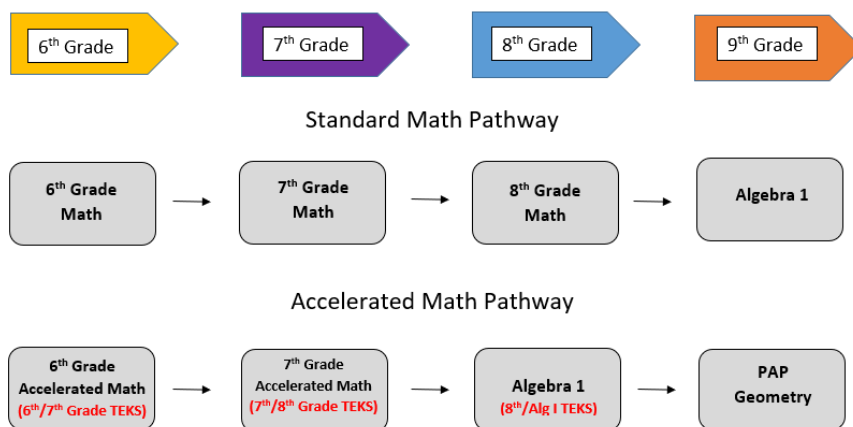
6$^{th}$ Grade

7$^{th}$ Grade

8$^{th}$ Grade

9$^{th}$ Grade

Standard Math Pathway

6$^{th}$ Grade Math

7$^{th}$ Grade Math

8$^{th}$ Grade Math

Algebra 1

Accelerated Math Pathway

6$^{th}$ Grade Accelerated Math (6$^{th}$/7$^{th}$ Grade TEKS)

7$^{th}$ Grade Accelerated Math (7$^{th}$/8$^{th}$ Grade TEKS)

Algebra 1 (8$^{th}$/Alg I TEKS)

PAP Geometry